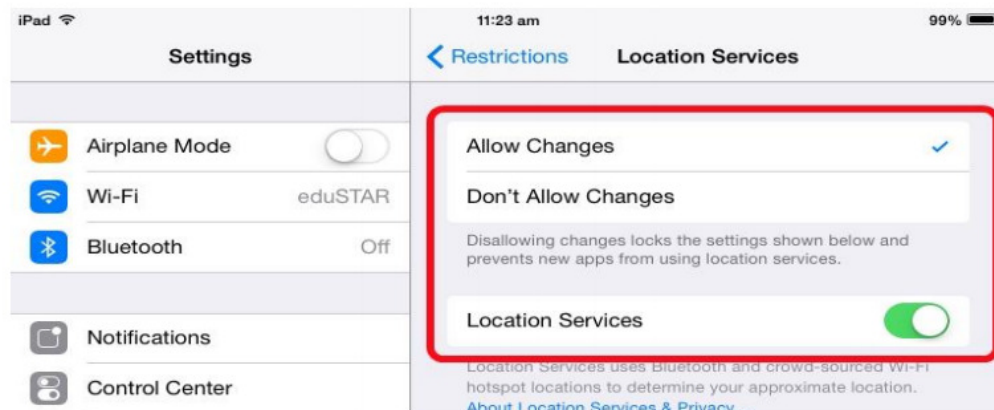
iPad

11:23 am

99%

Settings

Restrictions

Location Services

Airplane Mode

Wi-Fi eduSTAR

Bluetooth Off

Notifications

Control Center

Allow Changes

Don't Allow Changes

Disallowing changes locks the settings shown below and prevents new apps from using location services.

Location Services

Location Services uses Bluetooth and crowd-sourced Wi-Fi hotspot locations to determine your approximate location. About Location Services & Privacy